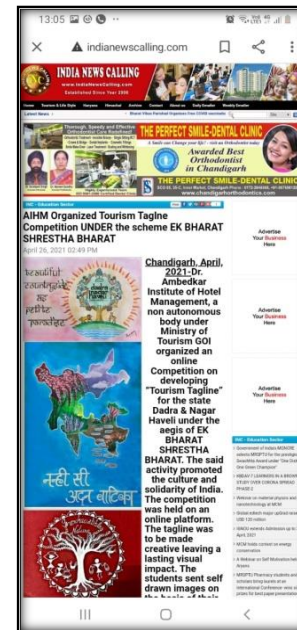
13:05

indianewscalling.com

INDIA NEWS CALLING
www.indianewscalling.com
Established Since Year 2008

THE PERFECT SMILE-DENTAL CLINIC
Awarded Best Orthodontist in Chandigarh
THE PERFECT SMILE-DENTAL CLINIC
www.chandigarhorthodontics.com

AIHM Organized Tourism Tagline Competition UNDER the scheme EK BHARAT SHRESTHA BHARAT
April 26, 2021 02:49 PM

Chandigarh, April, 2021-Dr. Ambedkar Institute of Hotel Management, a non autonomous body under Ministry of Tourism GOI organized an online Competition on developing "Tourism Tagline" for the state Dadra & Nagar Haveli under the aegis of EK BHARAT SHRESTHA BHARAT. The said activity promoted the culture and solidarity of India. The competition was held on an online platform. The tagline was to be made creative leaving a lasting visual impact. The students sent self drawn images on

Advertise Your Business Here

Advertise Your Business Here

Advertise Your Business Here

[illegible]